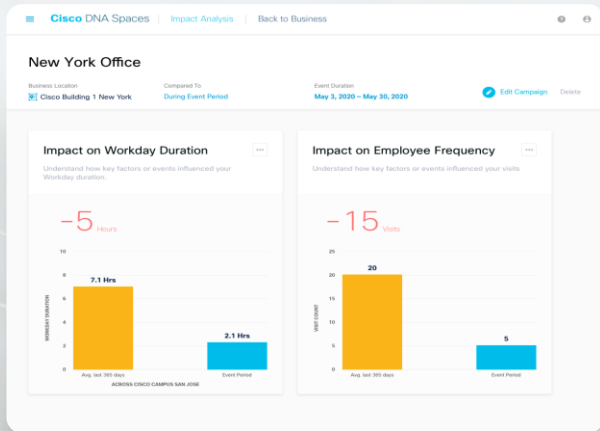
Cisco DNA Spaces | Impact Analysis | Back to Business

New York Office

Business Location
Cisco Building 1 New York

Compared To
During Event Period

Event Duration
May 3, 2020 – May 30, 2020

Edit Campaign
Delete

Impact on Workday Duration
Understand how key factors or events influenced your Workday duration.

−5 Hours

10
8
6
4
2
0
WORKDAY DURATION
7.1 Hrs
2.1 Hrs
Avg. last 365 days
Event Period
ACROSS CISCO CAMPUS SAN JOSE

Impact on Employee Frequency
Understand how key factors or events influenced your visits

−15 Visits

25
20
15
10
5
0
VISIT COUNT
20
5
Avg. last 365 days
Event Period